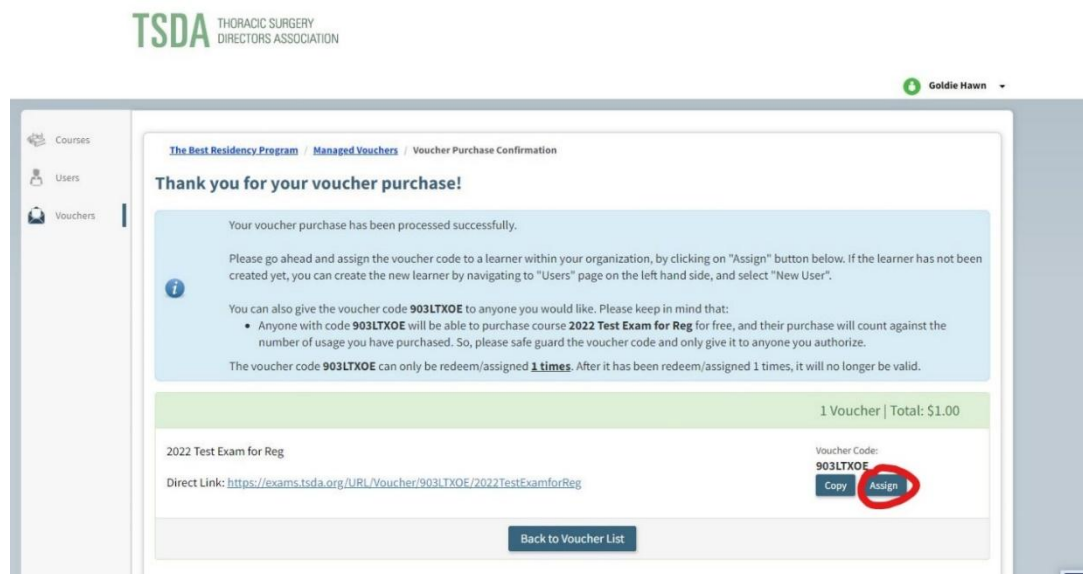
TSDA THORACIC SURGERY DIRECTORS ASSOCIATION

Goldie Hawn

Courses
Users
Vouchers

The Best Residency Program / Managed Vouchers / Voucher Purchase Confirmation

Thank you for your voucher purchase!

Your voucher purchase has been processed successfully.

Please go ahead and assign the voucher code to a learner within your organization, by clicking on "Assign" button below. If the learner has not been created yet, you can create the new learner by navigating to "Users" page on the left hand side, and select "New User".

You can also give the voucher code **903LTXOE** to anyone you would like. Please keep in mind that:

- Anyone with code **903LTXOE** will be able to purchase course **2022 Test Exam for Reg** for free, and their purchase will count against the number of usage you have purchased. So, please safe guard the voucher code and only give it to anyone you authorize.

The voucher code **903LTXOE** can only be redeem/assigned **1 times**. After it has been redeem/assigned 1 times, it will no longer be valid.

1 Voucher | Total: $1.00

2022 Test Exam for Reg

Direct Link: https://exams.tsda.org/URL/Voucher/903LTXOE/2022TestExamforReg

Voucher Code:
903LTXOE

Copy Assign

Back to Voucher List